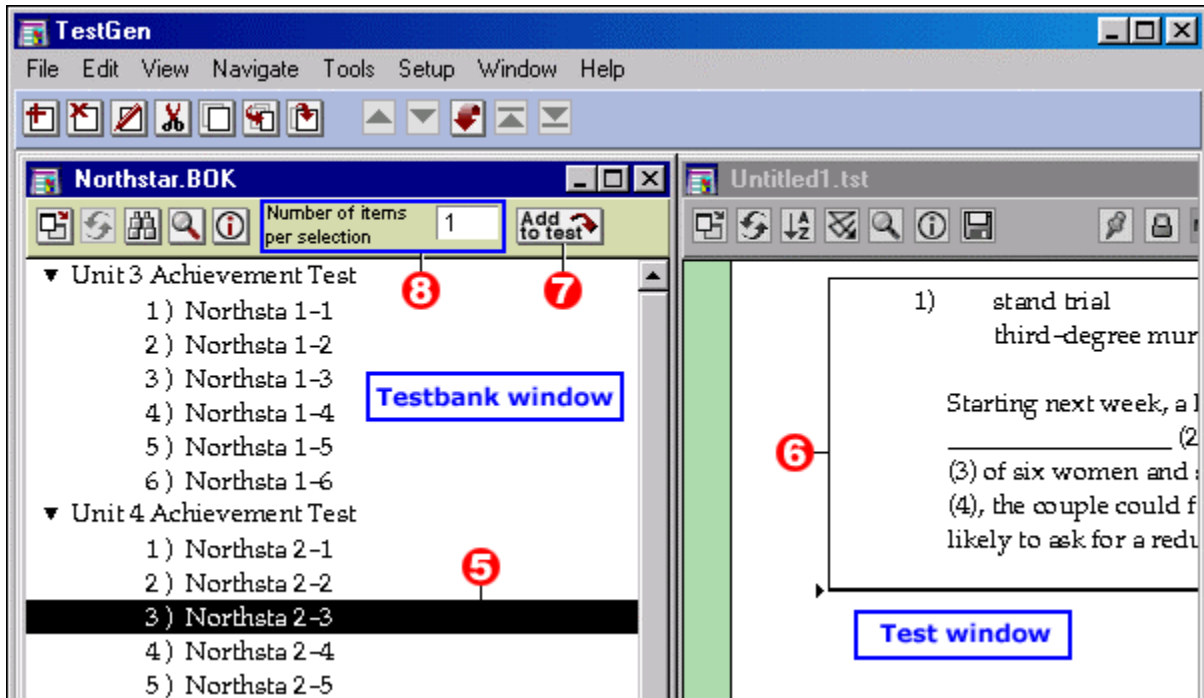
TestGen

File Edit View Navigate Tools Setup Window Help

Northstar.BOK

Number of items per selection 1

Add to test

▼ Unit 3 Achievement Test
1 ) Northsta 1-1
2 ) Northsta 1-2
3 ) Northsta 1-3
4 ) Northsta 1-4
5 ) Northsta 1-5
6 ) Northsta 1-6
▼ Unit 4 Achievement Test
1 ) Northsta 2-1
2 ) Northsta 2-2
3 ) Northsta 2-3
4 ) Northsta 2-4
5 ) Northsta 2-5

8

7

Testbank window

5

Untitled1.tst

1) stand trial
third-degree mur

Starting next week, a
_______________ (2
(3) of six women and
(4), the couple could f
likely to ask for a redu

6

Test window